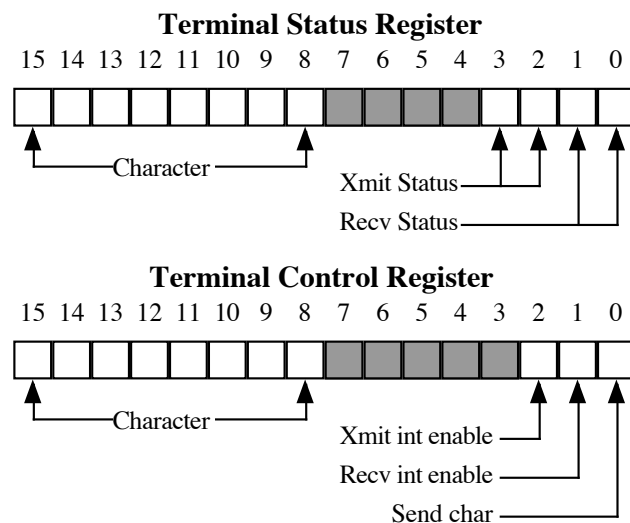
Terminal Status Register

15 14 13 12 11 10 9 8 7 6 5 4 3 2 1 0

Character

Xmit Status

Recv Status

Terminal Control Register

15 14 13 12 11 10 9 8 7 6 5 4 3 2 1 0

Character

Xmit int enable

Recv int enable

Send char